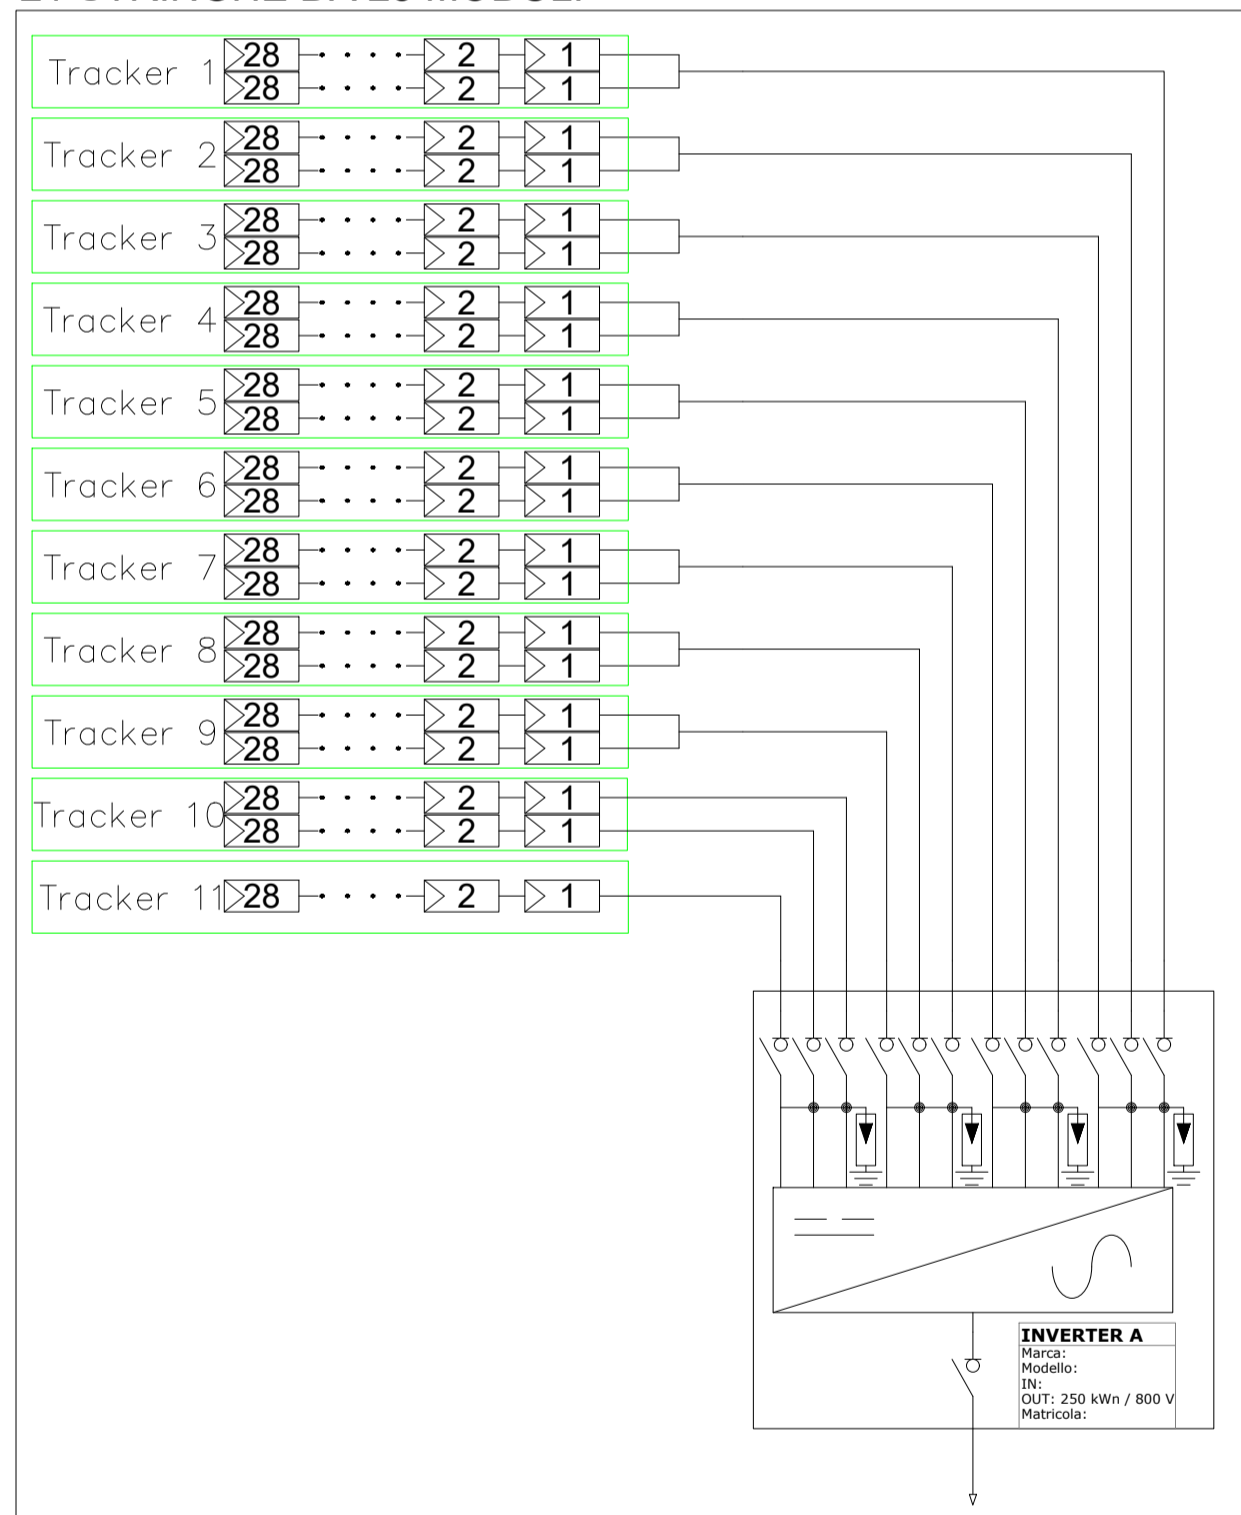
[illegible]

Tracker 1 28 2 1
28 2 1

Tracker 2 28 2 1
28 2 1

Tracker 3 28 2 1
28 2 1

Tracker 4 28 2 1
28 2 1

Tracker 5 28 2 1
28 2 1

Tracker 6 28 2 1
28 2 1

Tracker 7 28 2 1
28 2 1

Tracker 8 28 2 1
28 2 1

Tracker 9 28 2 1
28 2 1

Tracker 10 28 2 1
28 2 1

Tracker 11 28 2 1

INVERTER A
Marca:
Modello:
IN:
OUT: 250 kWn / 800 V
Matricola: